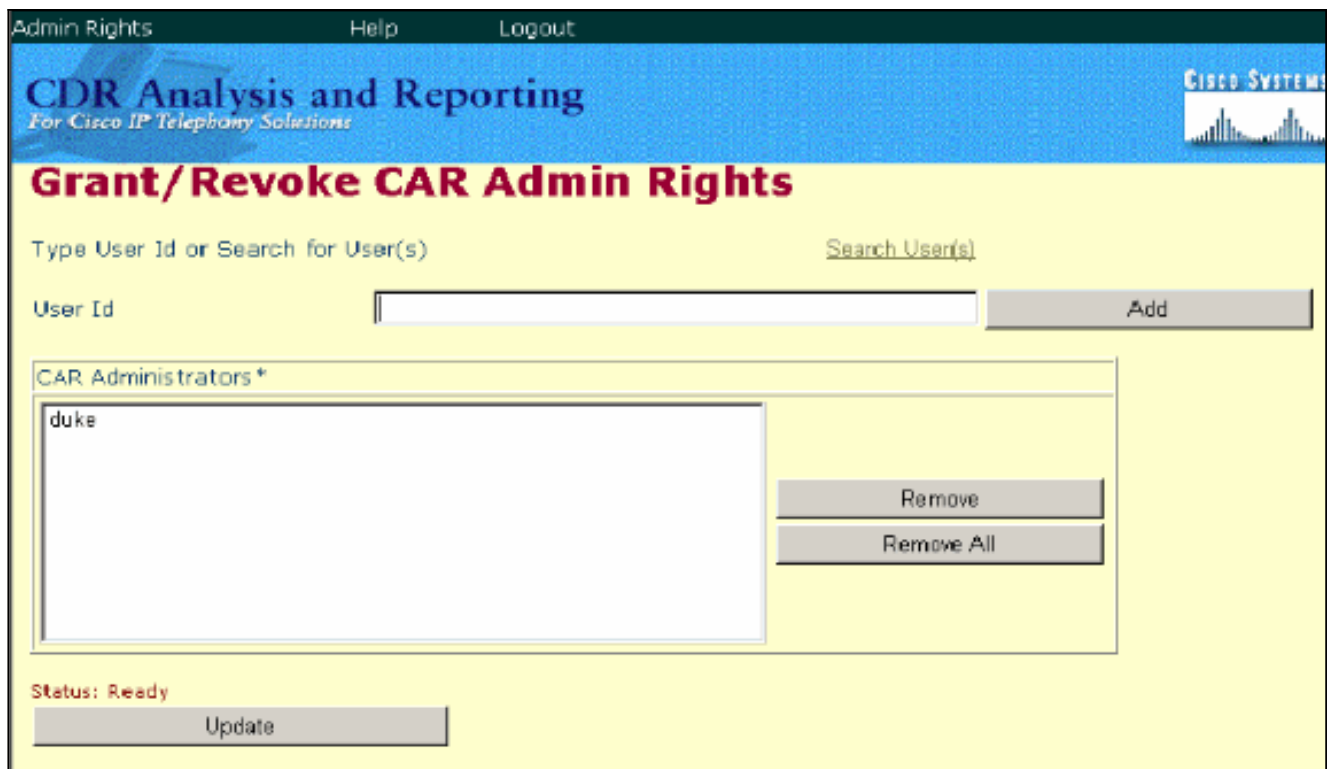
Admin Rights Help Logout

CDR Analysis and Reporting
For Cisco IP Telephony Solutions

Cisco Systems

Grant/Revoke CAR Admin Rights

Type User Id or Search for User(s)

Search User(s)

User Id

Add

CAR Administrators *

duke

Remove

Remove All

Status: Ready

Update